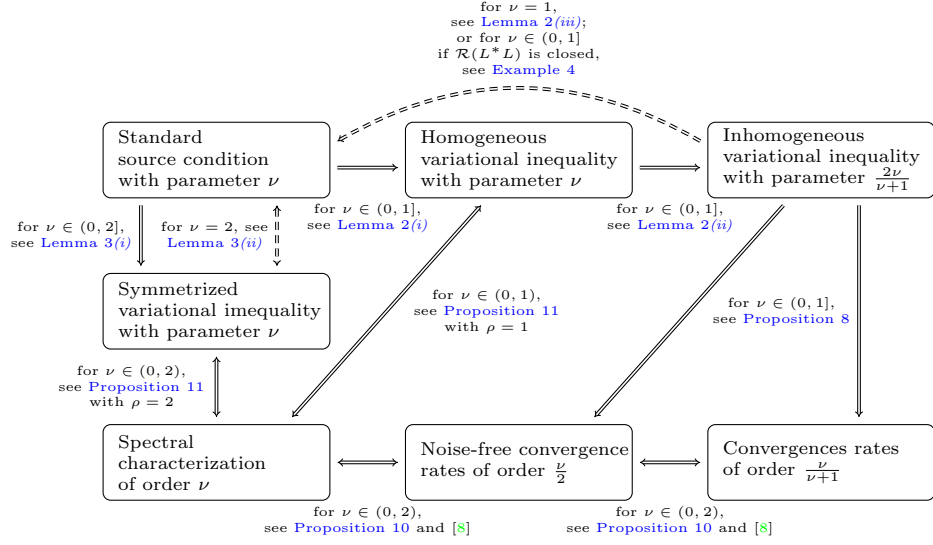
for $\nu = 1$, see Lemma 2*(iii)*; or for $\nu \in (0,1]$ if $\mathcal{R}(L^*L)$ is closed, see Example 4

Standard source condition with parameter $\nu$

Homogeneous variational inequality with parameter $\nu$

Inhomogeneous variational inequality with parameter $\frac{2\nu}{\nu+1}$

for $\nu \in (0,1]$, see Lemma 2*(i)*

for $\nu \in (0,1]$, see Lemma 2*(ii)*

for $\nu \in (0,2]$, see Lemma 3*(i)*

for $\nu = 2$, see Lemma 3*(ii)*

Symmetrized variational imequality with parameter $\nu$

for $\nu \in (0,1)$, see Proposition 11 with $\rho = 1$

for $\nu \in (0,1]$, see Proposition 8

for $\nu \in (0,2)$, see Proposition 11 with $\rho = 2$

Spectral characterization of order $\nu$

Noise-free convergence rates of order $\frac{\nu}{2}$

Convergences rates of order $\frac{\nu}{\nu+1}$

for $\nu \in (0,2)$, see Proposition 10 and [8]

for $\nu \in (0,2)$, see Proposition 10 and [8]